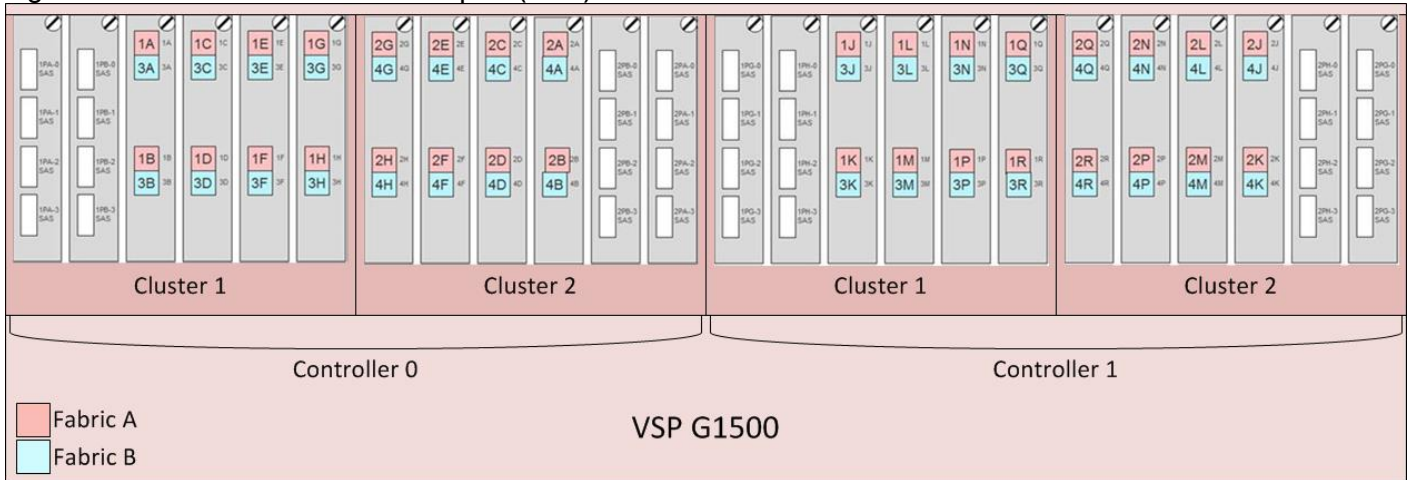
1PA-0 SAS
1PA-1 SAS
1PA-2 SAS
1PA-3 SAS

1PB-0 SAS
1PB-1 SAS
1PB-2 SAS
1PB-3 SAS

1A 1A
3A 3A
1B 1B
3B 3B

1C 1C
3C 3C
1D 1D
3D 3D

1E 1E
3E 3E
1F 1F
3F 3F

1G 1G
3G 3G
1H 1H
3H 3H

2G 2G
4G 4G
2H 2H
4H 4H

2E 2E
4E 4E
2F 2F
4F 4F

2C 2C
4C 4C
2D 2D
4D 4D

2A 2A
4A 4A
2B 2B
4B 4B

2PB-0 SAS
2PB-1 SAS
2PB-2 SAS
2PB-3 SAS

2PA-0 SAS
2PA-1 SAS
2PA-2 SAS
2PA-3 SAS

1PG-0 SAS
1PG-1 SAS
1PG-2 SAS
1PG-3 SAS

1PH-0 SAS
1PH-1 SAS
1PH-2 SAS
1PH-3 SAS

1J 1J
3J 3J
1K 1K
3K 3K

1L 1L
3L 3L
1M 1M
3M 3M

1N 1N
3N 3N
1P 1P
3P 3P

1Q 1Q
3Q 3Q
1R 1R
3R 3R

2Q 2Q
4Q 4Q
2R 2R
4R 4R

2N 2N
4N 4N
2P 2P
4P 4P

2L 2L
4L 4L
2M 2M
4M 4M

2J 2J
4J 4J
2K 2K
4K 4K

2PH-0 SAS
2PH-1 SAS
2PH-2 SAS
2PH-3 SAS

2PG-0 SAS
2PG-1 SAS
2PG-2 SAS
2PG-3 SAS

Cluster 1
Cluster 2
Cluster 1
Cluster 2

Controller 0
Controller 1

Fabric A
Fabric B

VSP G1500